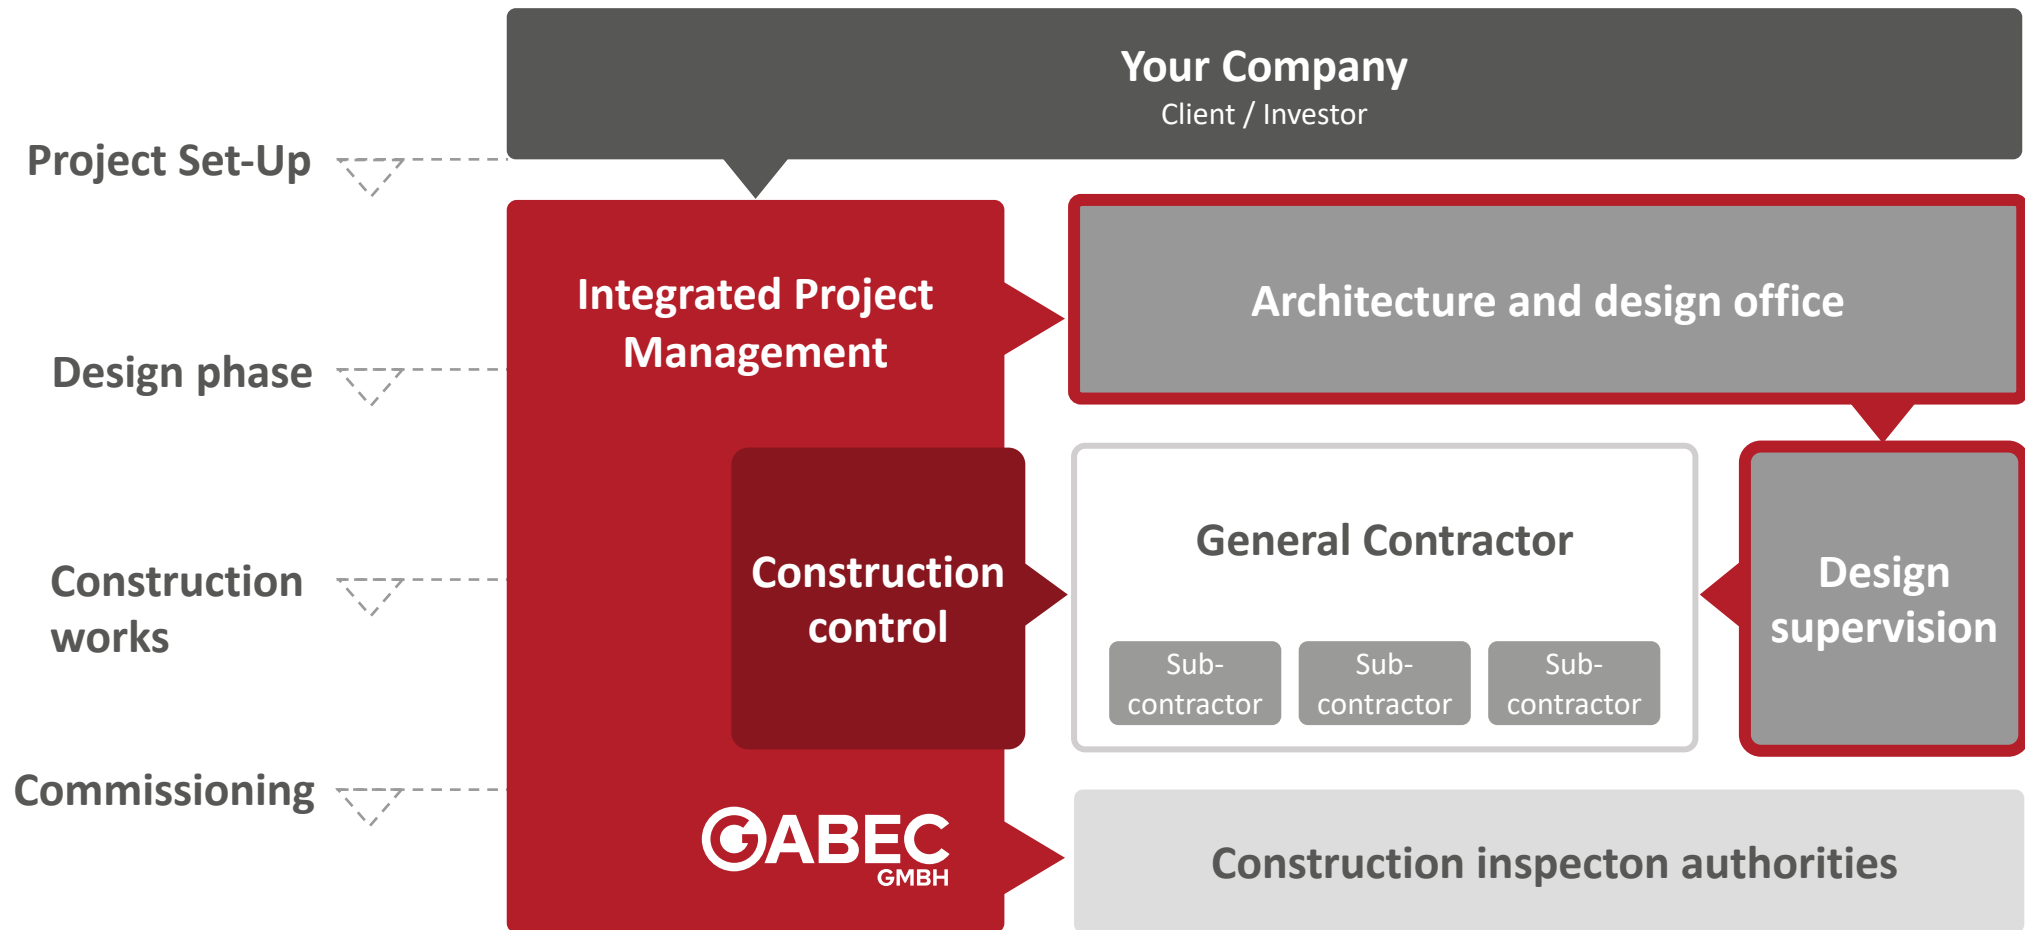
Your Company
Client / Investor

Project Set-Up

Design phase

Construction works

Commissioning

Integrated Project Management

Architecture and design office

Construction control

General Contractor

Sub-contractor

Sub-contractor

Sub-contractor

Design supervision

GABEC GMBH

Construction inspecton authorities